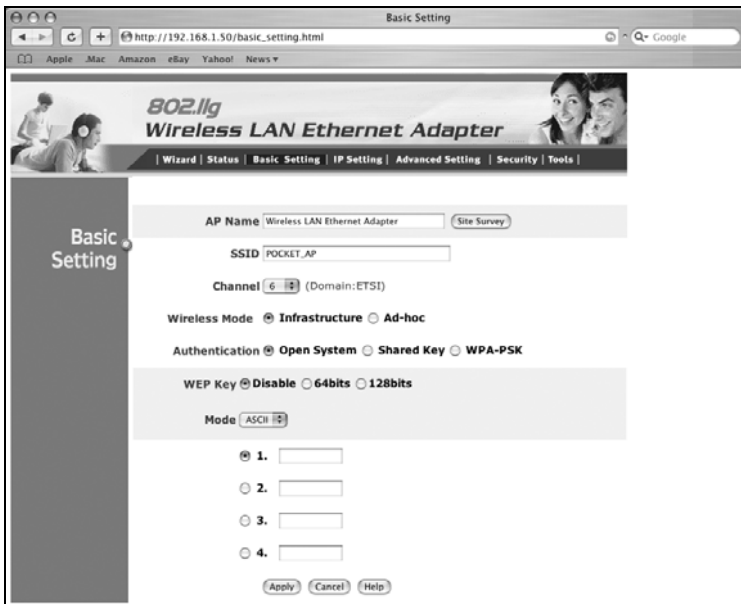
Basic Setting

http://192.168.1.50/basic_setting.html

Q- Google

Apple .Mac Amazon eBay Yahoo! News ▾

802.11g
Wireless LAN Ethernet Adapter

| Wizard | Status | Basic Setting | IP Setting | Advanced Setting | Security | Tools |

Basic Setting

AP Name Wireless LAN Ethernet Adapter Site Survey

SSID POCKET_AP

Channel 6 (Domain:ETSI)

Wireless Mode Infrastructure Ad-hoc

Authentication Open System Shared Key WPA-PSK

WEP Key Disable 64bits 128bits

Mode ASCII

1.

2.

3.

4.

Apply Cancel Help